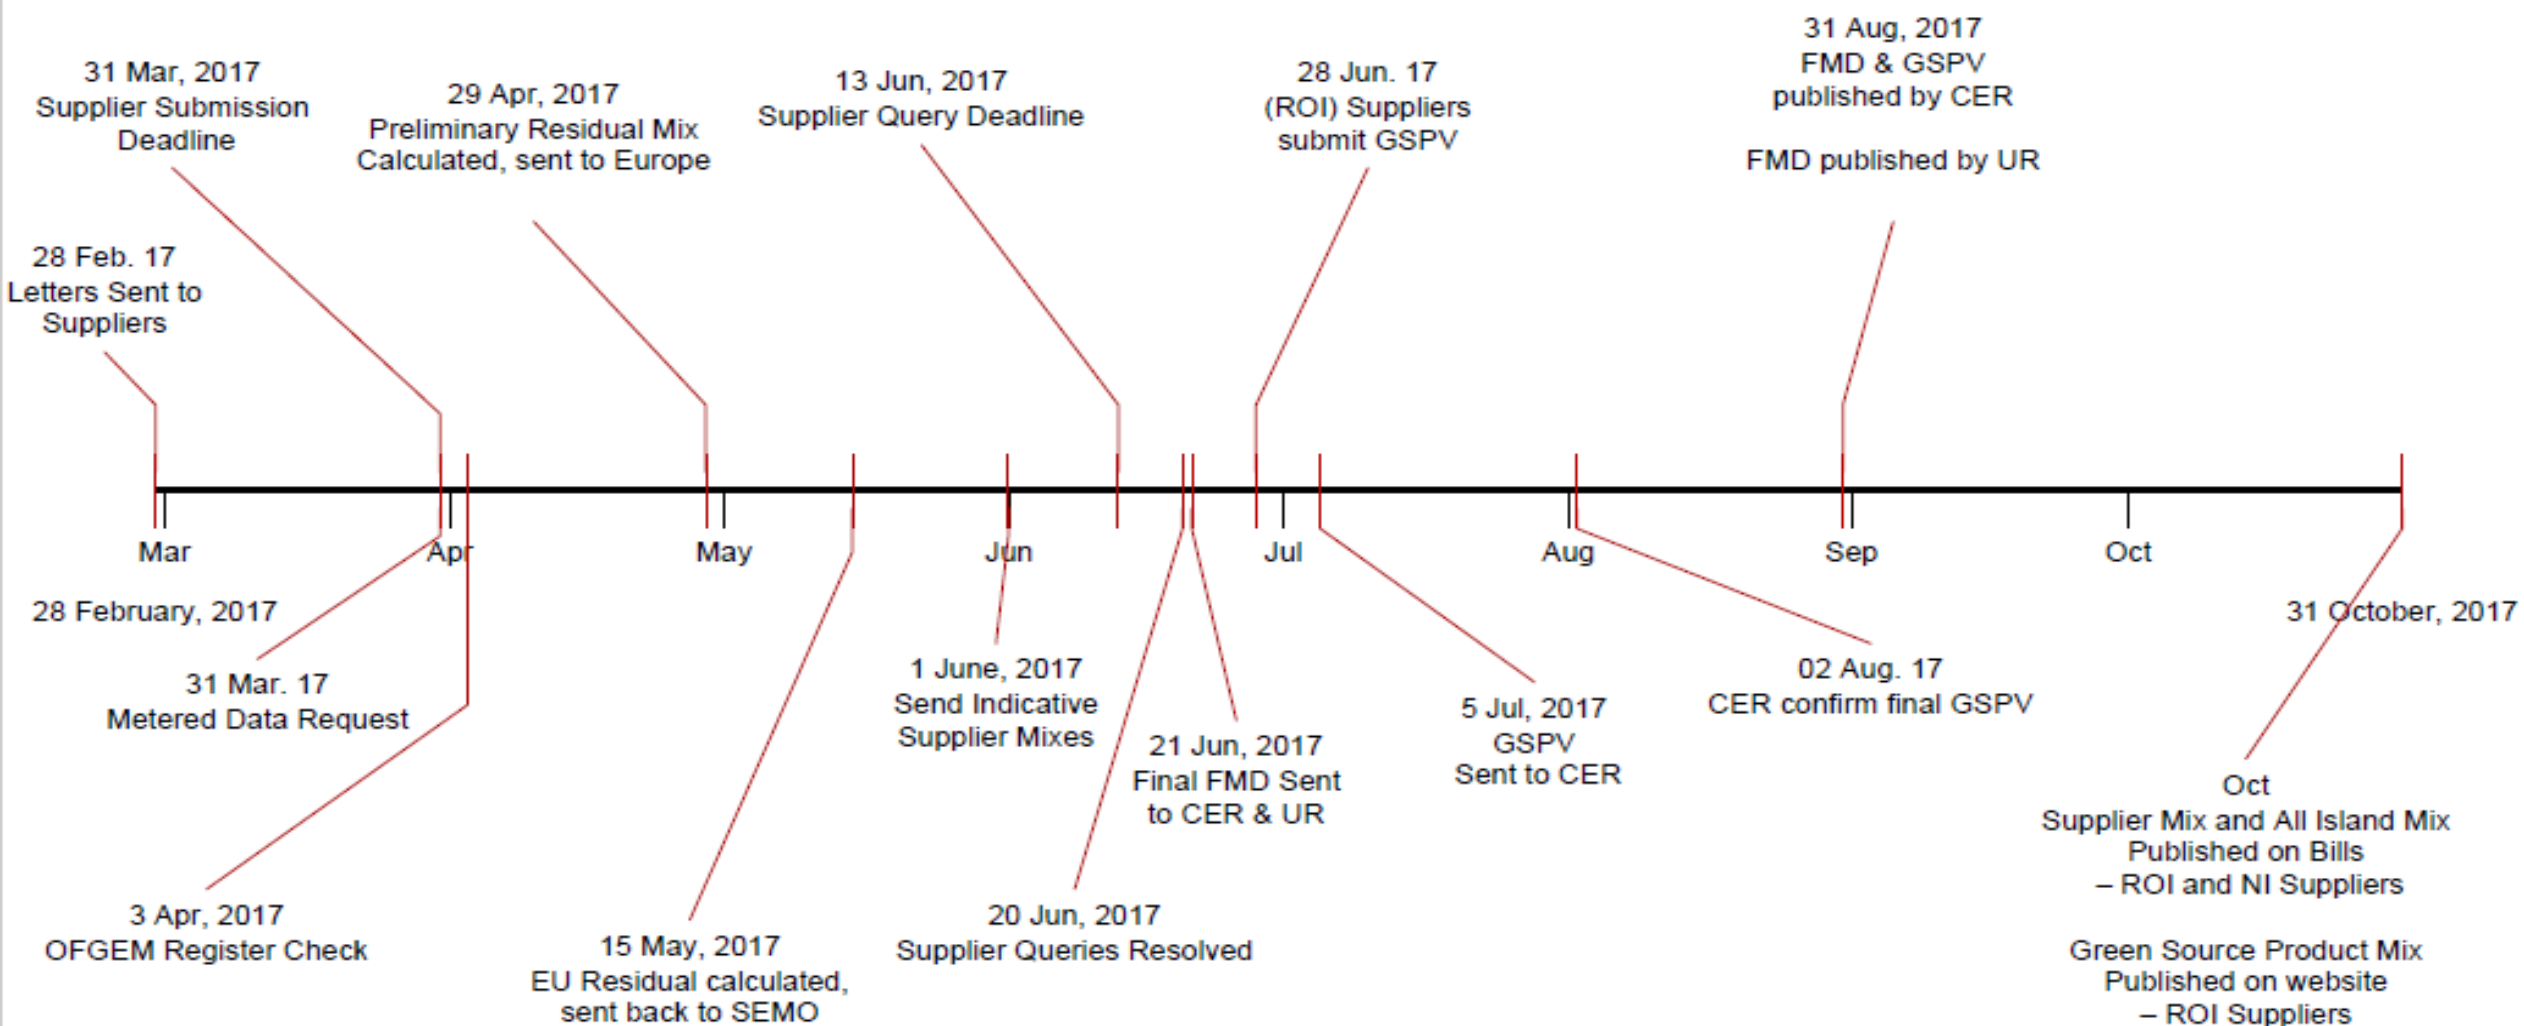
31 Aug, 2017
FMD & GSPV
published by CER

FMD published by UR

31 Mar, 2017
Supplier Submission
Deadline

29 Apr, 2017
Preliminary Residual Mix
Calculated, sent to Europe

13 Jun, 2017
Supplier Query Deadline

28 Jun. 17
(ROI) Suppliers
submit GSPV

28 Feb. 17
Letters Sent to
Suppliers

Mar

Apr

May

Jun

Jul

Aug

Sep

Oct

28 February, 2017

31 October, 2017

31 Mar. 17
Metered Data Request

1 June, 2017
Send Indicative
Supplier Mixes

02 Aug. 17
CER confirm final GSPV

5 Jul, 2017
GSPV
Sent to CER

21 Jun, 2017
Final FMD Sent
to CER & UR

Oct
Supplier Mix and All Island Mix
Published on Bills
– ROI and NI Suppliers

3 Apr, 2017
OFGEM Register Check

15 May, 2017
EU Residual calculated,
sent back to SEMO

20 Jun, 2017
Supplier Queries Resolved

Green Source Product Mix
Published on website
– ROI Suppliers